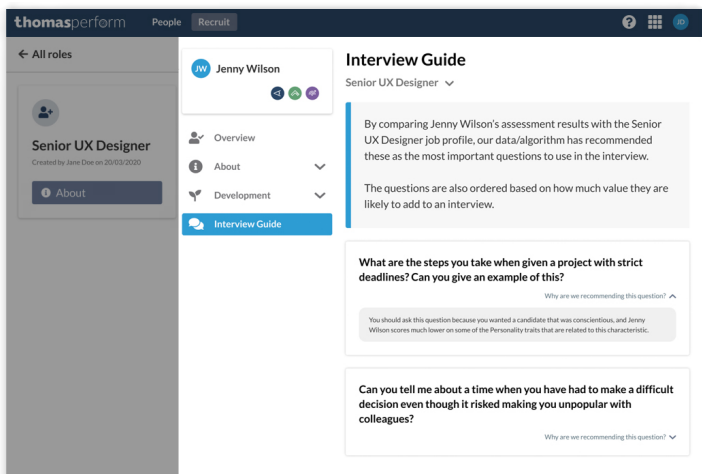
thomasperform People Recruit

JD

← All roles

Senior UX Designer
Created by Jane Doe on 20/03/2020

About

JW Jenny Wilson

Overview

About

Development

Interview Guide

Interview Guide

Senior UX Designer

By comparing Jenny Wilson's assessment results with the Senior UX Designer job profile, our data/algorithm has recommended these as the most important questions to use in the interview.

The questions are also ordered based on how much value they are likely to add to an interview.

What are the steps you take when given a project with strict deadlines? Can you give an example of this?

Why are we recommending this question?

You should ask this question because you wanted a candidate that was conscientious, and Jenny Wilson scores much lower on some of the Personality traits that are related to this characteristic.

Can you tell me about a time when you have had to make a difficult decision even though it risked making you unpopular with colleagues?

Why are we recommending this question?